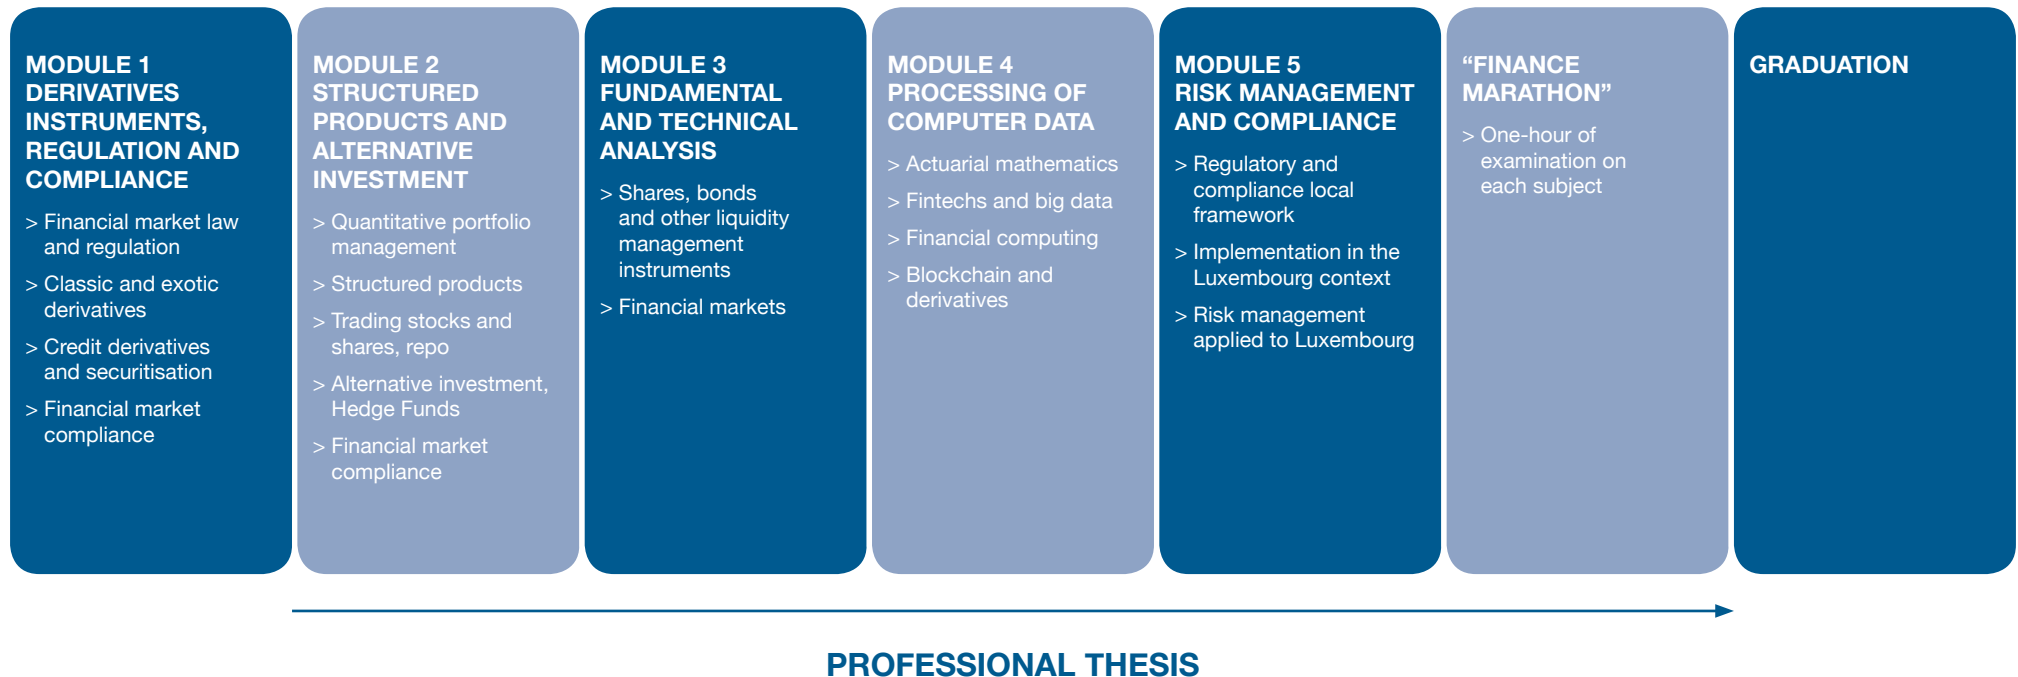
MODULE 1
DERIVATIVES INSTRUMENTS, REGULATION AND COMPLIANCE

> Financial market law and regulation

> Classic and exotic derivatives

> Credit derivatives and securitisation

> Financial market compliance

MODULE 2
STRUCTURED PRODUCTS AND ALTERNATIVE INVESTMENT

> Quantitative portfolio management

> Structured products

> Trading stocks and shares, repo

> Alternative investment, Hedge Funds

> Financial market compliance

MODULE 3
FUNDAMENTAL AND TECHNICAL ANALYSIS

> Shares, bonds and other liquidity management instruments

> Financial markets

MODULE 4
PROCESSING OF COMPUTER DATA

> Actuarial mathematics

> Fintechs and big data

> Financial computing

> Blockchain and derivatives

MODULE 5
RISK MANAGEMENT AND COMPLIANCE

> Regulatory and compliance local framework

> Implementation in the Luxembourg context

> Risk management applied to Luxembourg

“FINANCE MARATHON”

> One-hour of examination on each subject

GRADUATION

PROFESSIONAL THESIS